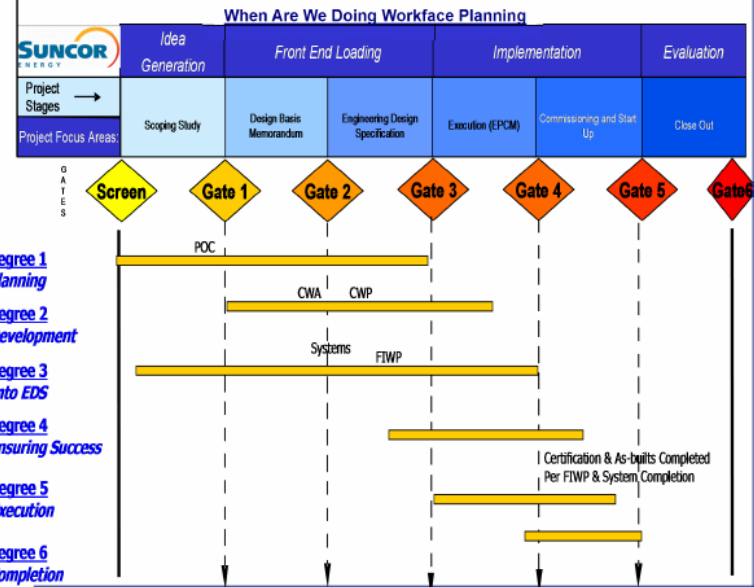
When Are We Doing Workface Planning

SUNCOR ENERGY

| | Idea Generation | Front End Loading | | Implementation | | Evaluation |
|---|---|---|---|---|---|---|
| Project Stages | | | | | | |
| Project Focus Areas: | Scoping Study | Design Basis Memorandum | Engineering Design Specification | Execution (EPCM) | Commissioning and Start Up | Close Out |

GATES

Screen | Gate 1 | Gate 2 | Gate 3 | Gate 4 | Gate 5 | Gate6

egree 1
lanning

POC

egree 2
evelopment

CWA CWP

egree 3
nto EDS

Systems FIWP

egree 4
nsuring Success

Certification & As-builts Completed Per FIWP & System Completion

egree 5
xecution

egree 6
ompletion